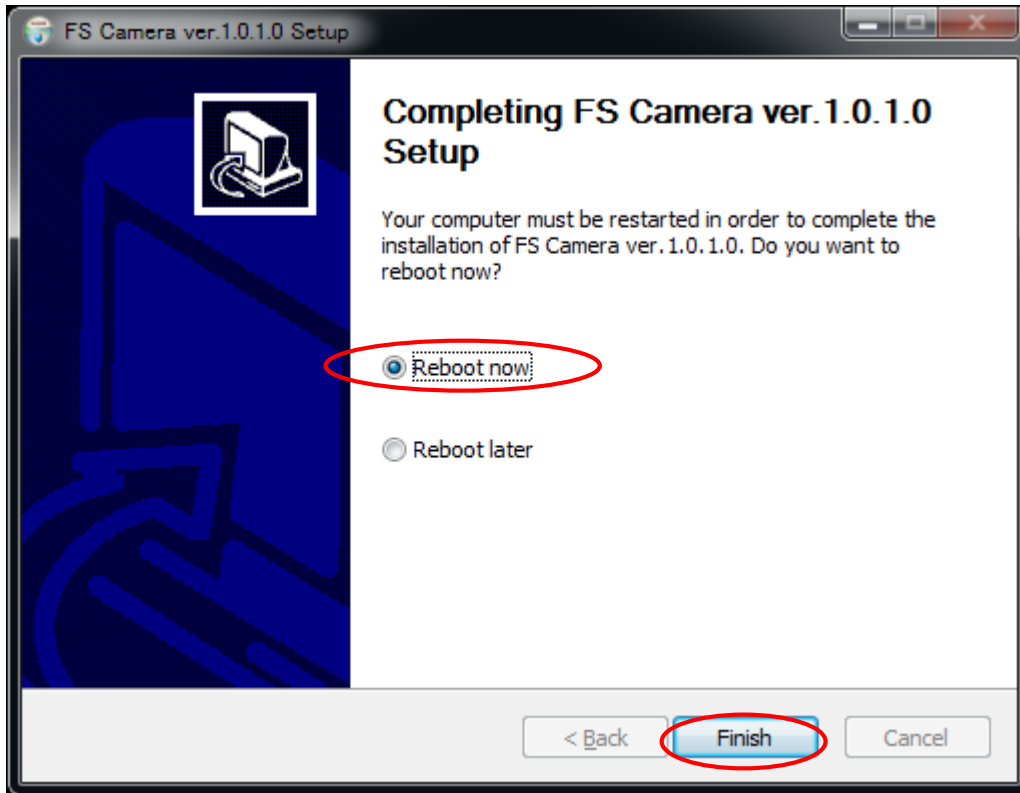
FS Camera ver.1.0.1.0 Setup

Completing FS Camera ver.1.0.1.0 Setup

Your computer must be restarted in order to complete the installation of FS Camera ver.1.0.1.0. Do you want to reboot now?

Reboot now

Reboot later

< Back

Finish

Cancel